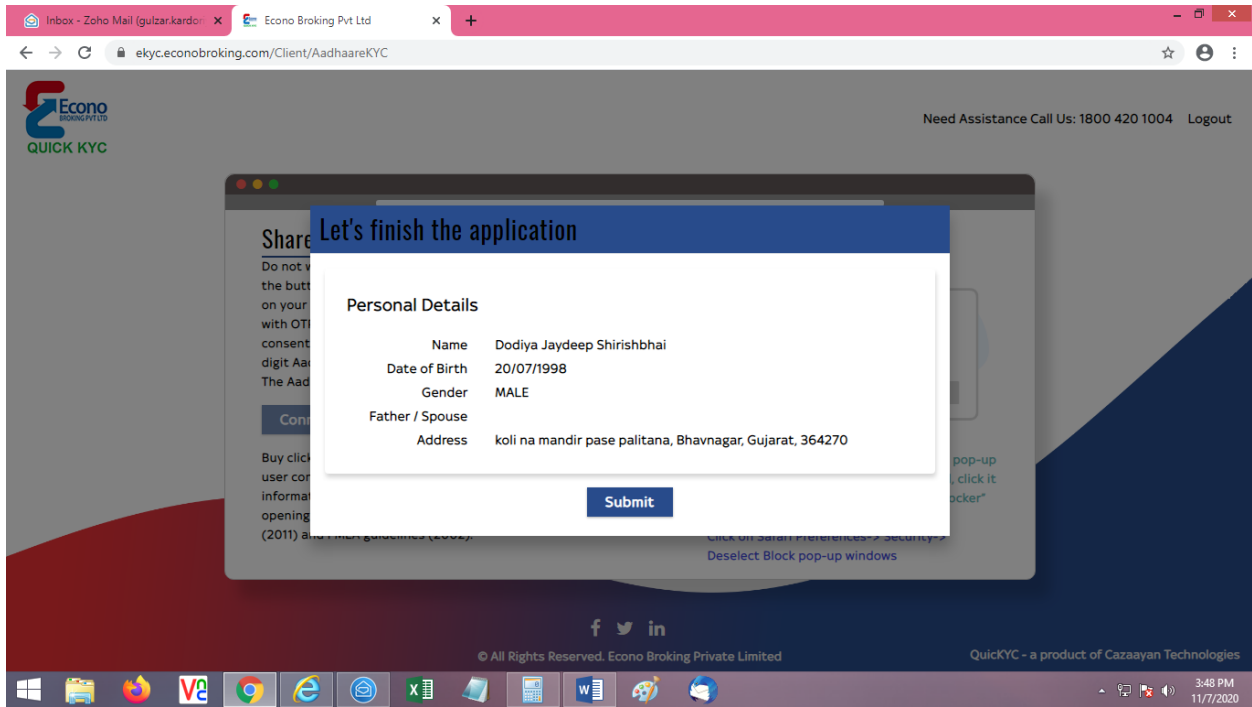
Inbox - Zoho Mail (gulzar.kardor ×
Econo Broking Pvt Ltd ×
+

ekyc.econobroking.com/Client/AadhaareKYC

Econo BROKING PVT LTD
QUICK KYC

Need Assistance Call Us: 1800 420 1004 Logout

Share
Do not w
the butt
on your
with OTI
consent
digit Aad
The Aad

Conn

Buy click
user cor
informat
opening
(2011) and PMLA guidelines (2002).

pop-up
, click it
ocker"
Click on Safari Preferences-> Security->
Deselect Block pop-up windows

Let's finish the application

Personal Details

| | |
|---|---|
| Name | Dodiya Jaydeep Shirishbhai |
| Date of Birth | 20/07/1998 |
| Gender | MALE |
| Father / Spouse | |
| Address | koli na mandir pase palitana, Bhavnagar, Gujarat, 364270 |

Submit

© All Rights Reserved. Econo Broking Private Limited

QuicKYC - a product of Cazaayan Technologies

3:48 PM
11/7/2020